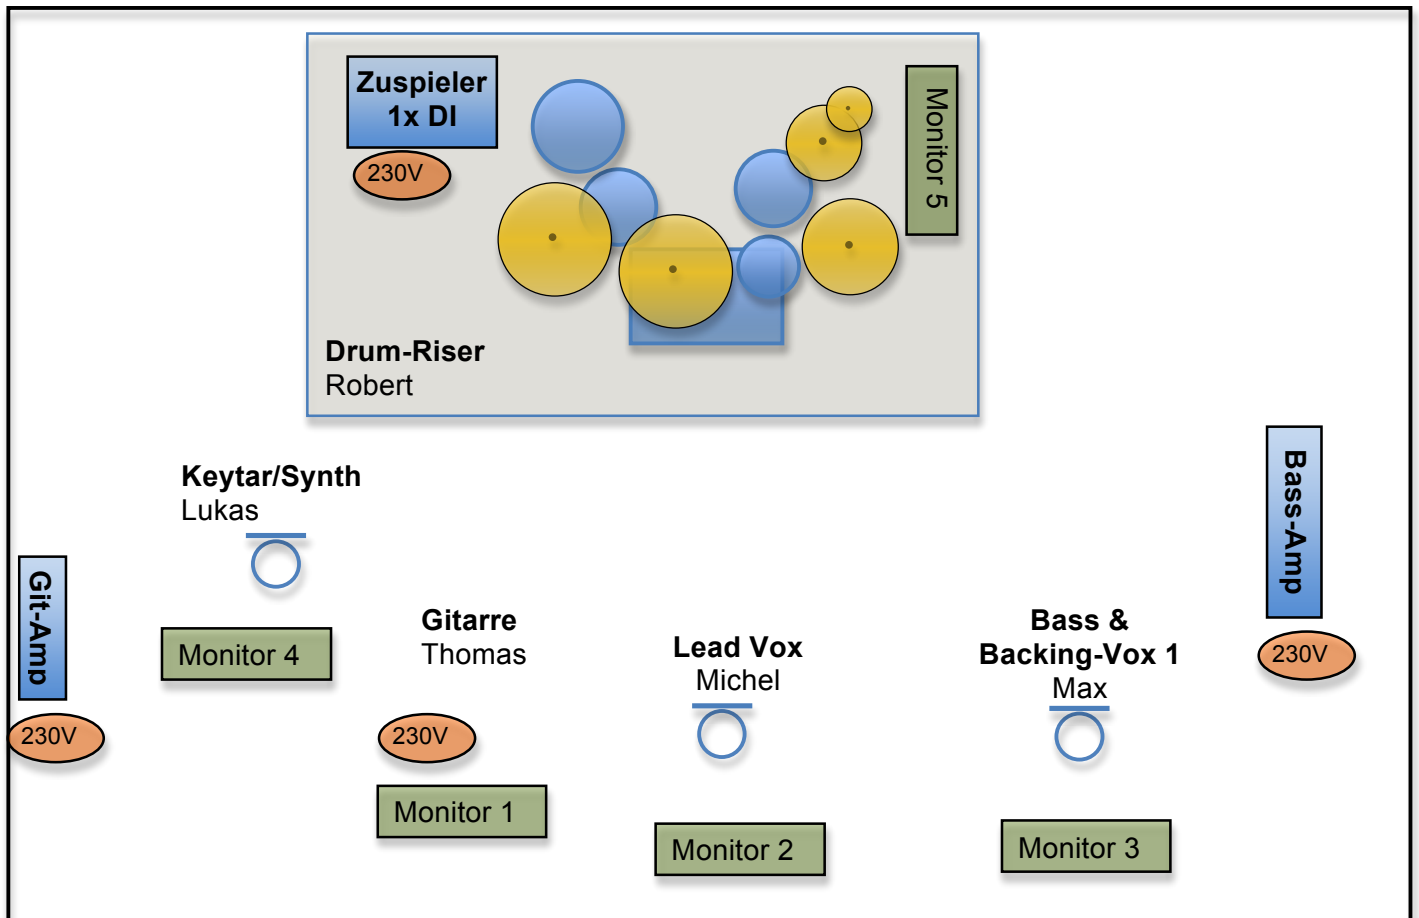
Zuspieler
1x DI

230V

Monitor 5

Drum-Riser
Robert

Keytar/Synth
Lukas

Bass-Amp

Git-Amp

Monitor 4

Gitarre
Thomas

Lead Vox
Michel

Bass &
Backing-Vox 1
Max

230V

230V

230V

Monitor 1

Monitor 2

Monitor 3